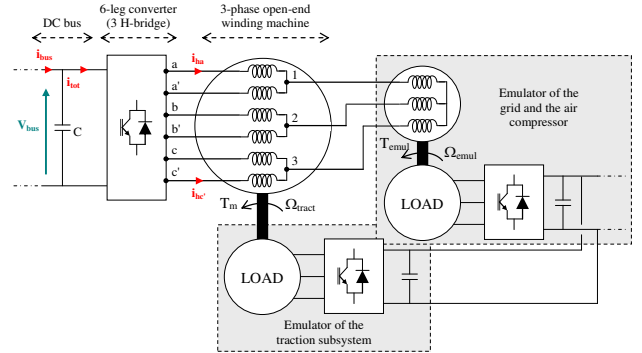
DC bus
6-leg converter (3 H-bridge)
3-phase open-end winding machine
$i_{bus}$
$i_{tot}$
$V_{bus}$
C
a
a'
b
b'
c
c'
$i_{ha}$
$i_{hc'}$
1
2
3
Emulator of the grid and the air compressor
$T_{emul}$
$\Omega_{emul}$
LOAD
$T_m$
$\Omega_{tract}$
LOAD
Emulator of the traction subsystem